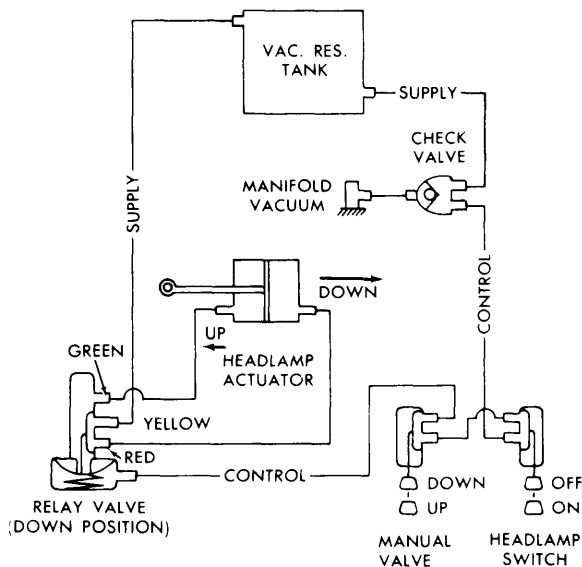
VAC. RES. TANK

SUPPLY

CHECK VALVE

MANIFOLD VACUUM

SUPPLY

CONTROL

DOWN

UP

HEADLAMP ACTUATOR

GREEN

YELLOW

RED

CONTROL

RELAY VALVE (DOWN POSITION)

DOWN

UP

OFF

ON

MANUAL VALVE

HEADLAMP SWITCH